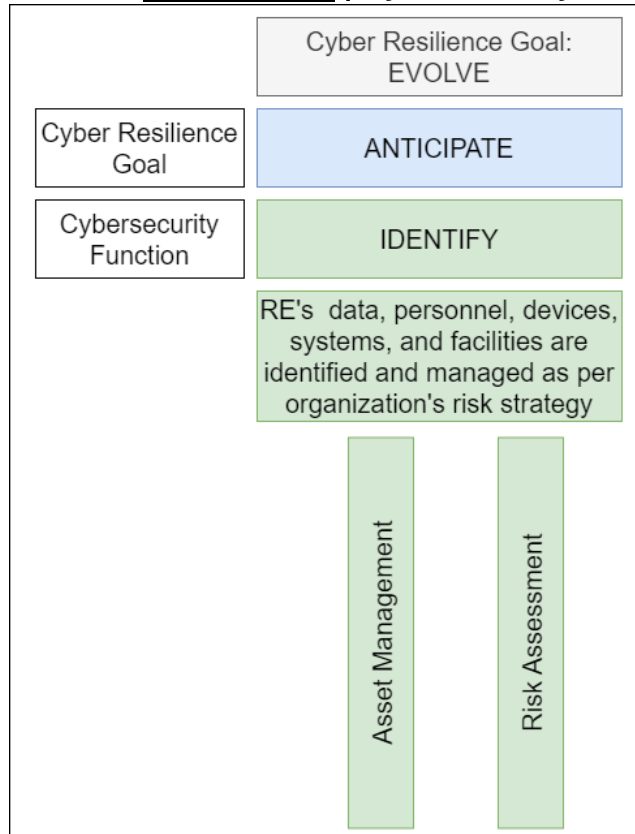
Cyber Resilience Goal: EVOLVE

Cyber Resilience Goal

ANTICIPATE

Cybersecurity Function

IDENTIFY

RE's data, personnel, devices, systems, and facilities are identified and managed as per organization's risk strategy

Asset Management

Risk Assessment